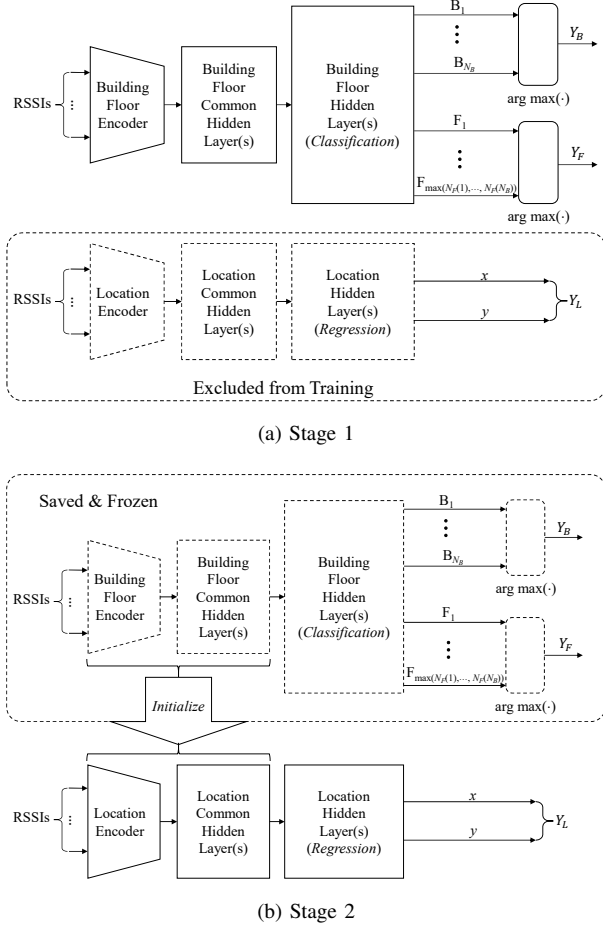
RSSIs
Building Floor Encoder
Building Floor Common Hidden Layer(s)
Building Floor Hidden Layer(s) (*Classification*)
$B_1$
$B_{N_B}$
$Y_B$
arg max(·)
$F_1$
$F_{\max(N_F(1),\cdots,N_F(N_B))}$
$Y_F$
arg max(·)

RSSIs
Location Encoder
Location Common Hidden Layer(s)
Location Hidden Layer(s) (*Regression*)
$x$
$y$
$Y_L$
Excluded from Training

(a) Stage 1

Saved & Frozen
RSSIs
Building Floor Encoder
Building Floor Common Hidden Layer(s)
Building Floor Hidden Layer(s) (*Classification*)
$B_1$
$B_{N_B}$
$Y_B$
arg max(·)
$F_1$
$F_{\max(N_F(1),\cdots,N_F(N_B))}$
$Y_F$
arg max(·)
*Initialize*

RSSIs
Location Encoder
Location Common Hidden Layer(s)
Location Hidden Layer(s) (*Regression*)
$x$
$y$
$Y_L$

(b) Stage 2